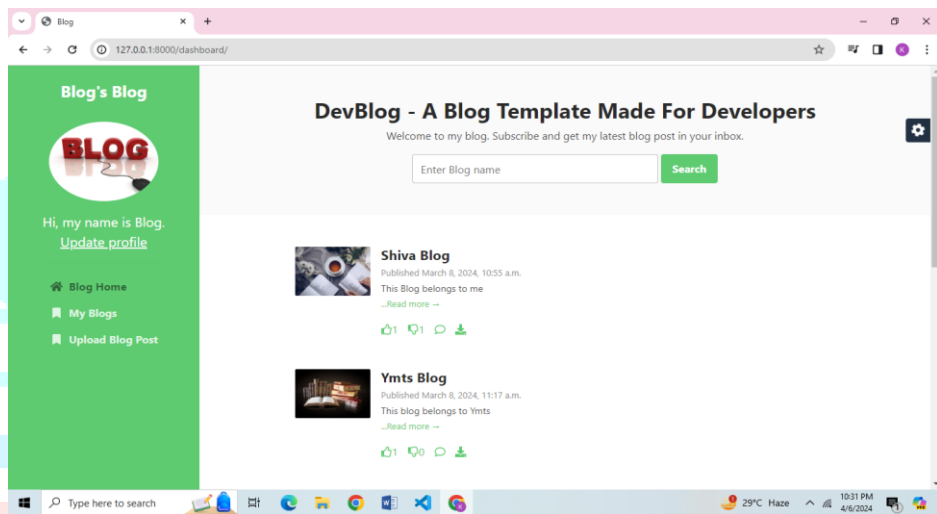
Blog

127.0.0.1:8000/dashboard/

Blog's Blog

BLOG

Hi, my name is Blog.
Update profile

Blog Home
My Blogs
Upload Blog Post

DevBlog - A Blog Template Made For Developers

Welcome to my blog. Subscribe and get my latest blog post in your inbox.

Enter Blog name
Search

Shiva Blog
Published March 8, 2024, 10:55 a.m.
This Blog belongs to me
...Read more →
1 1

Ymts Blog
Published March 8, 2024, 11:17 a.m.
This blog belongs to Ymts
...Read more →
1 0

Type here to search
29°C Haze
10:31 PM
4/6/2024